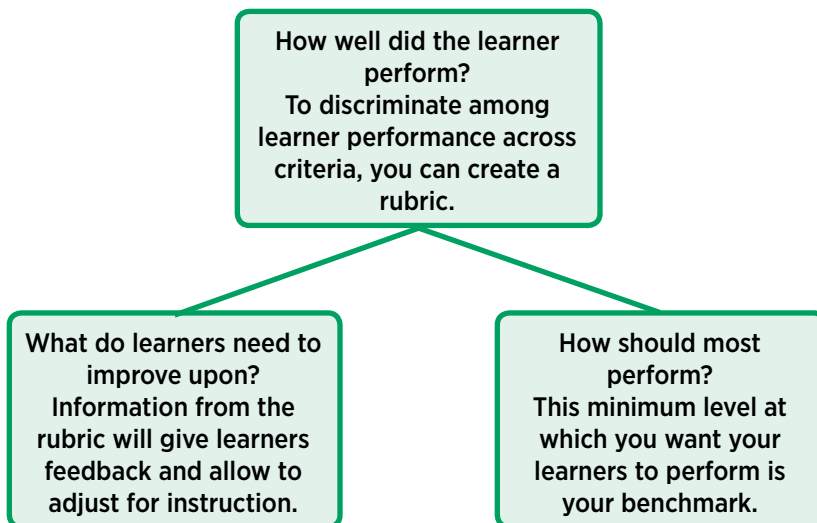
How well did the learner perform?
To discriminate among learner performance across criteria, you can create a rubric.

What do learners need to improve upon?
Information from the rubric will give learners feedback and allow to adjust for instruction.

How should most perform?
This minimum level at which you want your learners to perform is your benchmark.